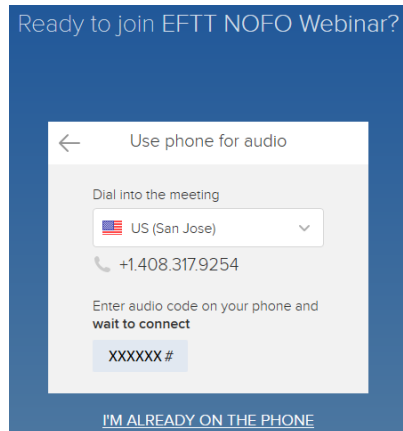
Ready to join EFTT NOFO Webinar?

Use phone for audio

Dial into the meeting

US (San Jose)

+1.408.317.9254

Enter audio code on your phone and **wait to connect**

XXXXXX #

I'M ALREADY ON THE PHONE